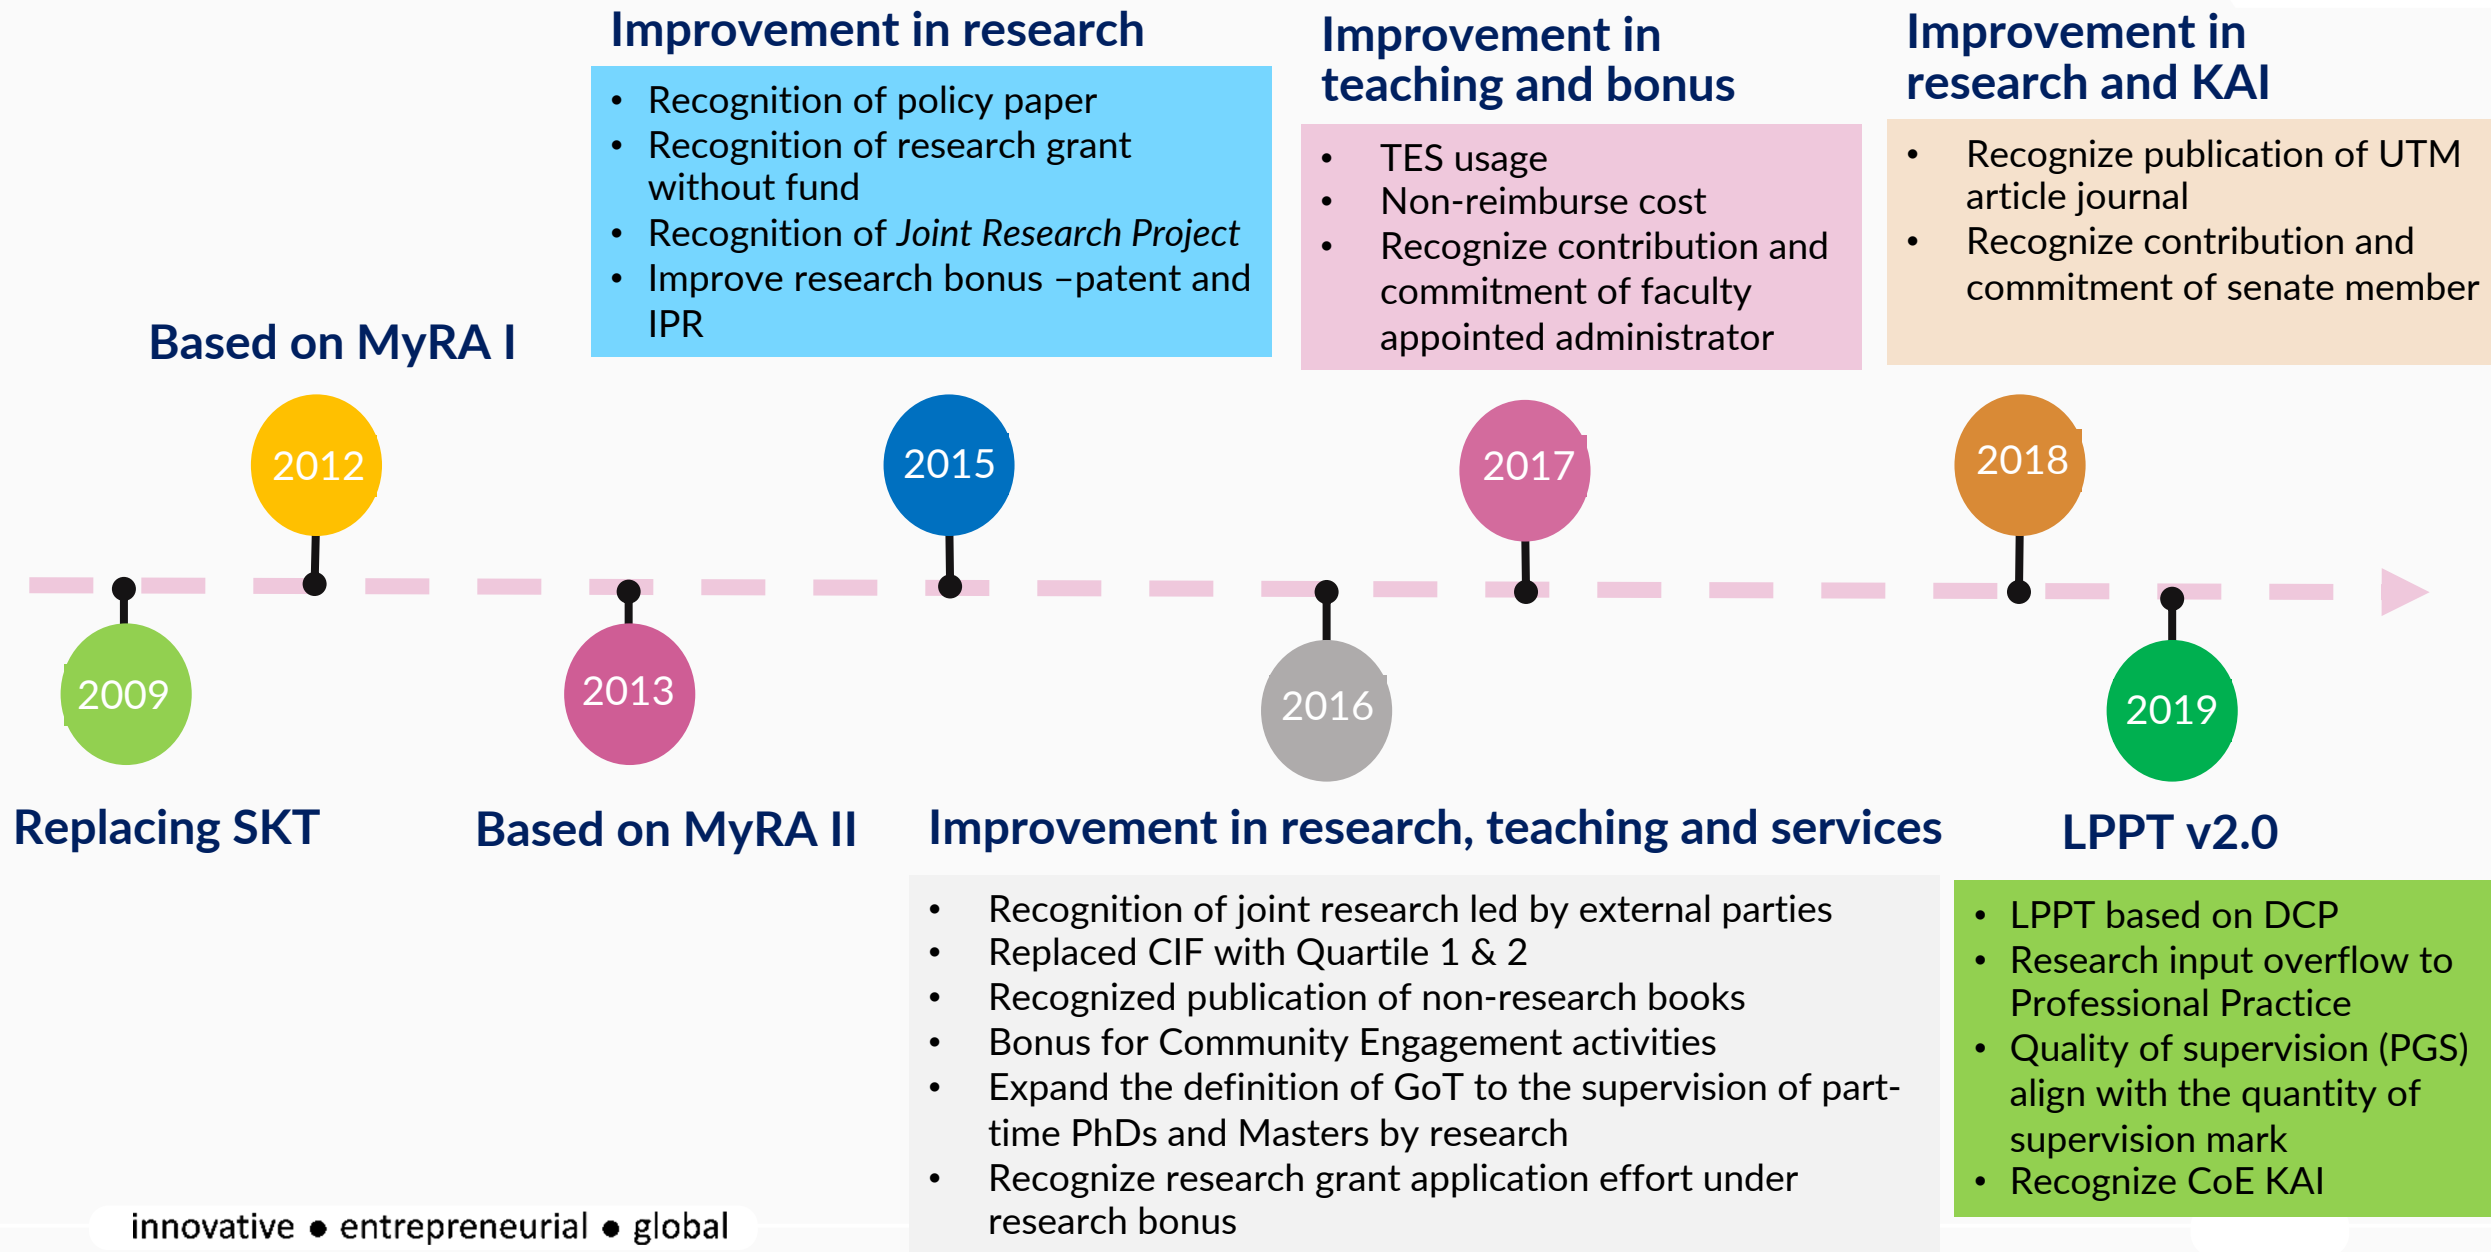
Improvement in research

- Recognition of policy paper
- Recognition of research grant without fund
- Recognition of *Joint Research Project*
- Improve research bonus –patent and IPR

Improvement in teaching and bonus

- TES usage
- Non-reimburse cost
- Recognize contribution and commitment of faculty appointed administrator

Improvement in research and KAI

- Recognize publication of UTM article journal
- Recognize contribution and commitment of senate member

Based on MyRA I

2012

2015

2017

2018

2009

2013

2016

2019

Replacing SKT

Based on MyRA II

Improvement in research, teaching and services

- Recognition of joint research led by external parties
- Replaced CIF with Quartile 1 & 2
- Recognized publication of non-research books
- Bonus for Community Engagement activities
- Expand the definition of GoT to the supervision of part-time PhDs and Masters by research
- Recognize research grant application effort under research bonus

LPPT v2.0

- LPPT based on DCP
- Research input overflow to Professional Practice
- Quality of supervision (PGS) align with the quantity of supervision mark
- Recognize CoE KAI

innovative • entrepreneurial • global